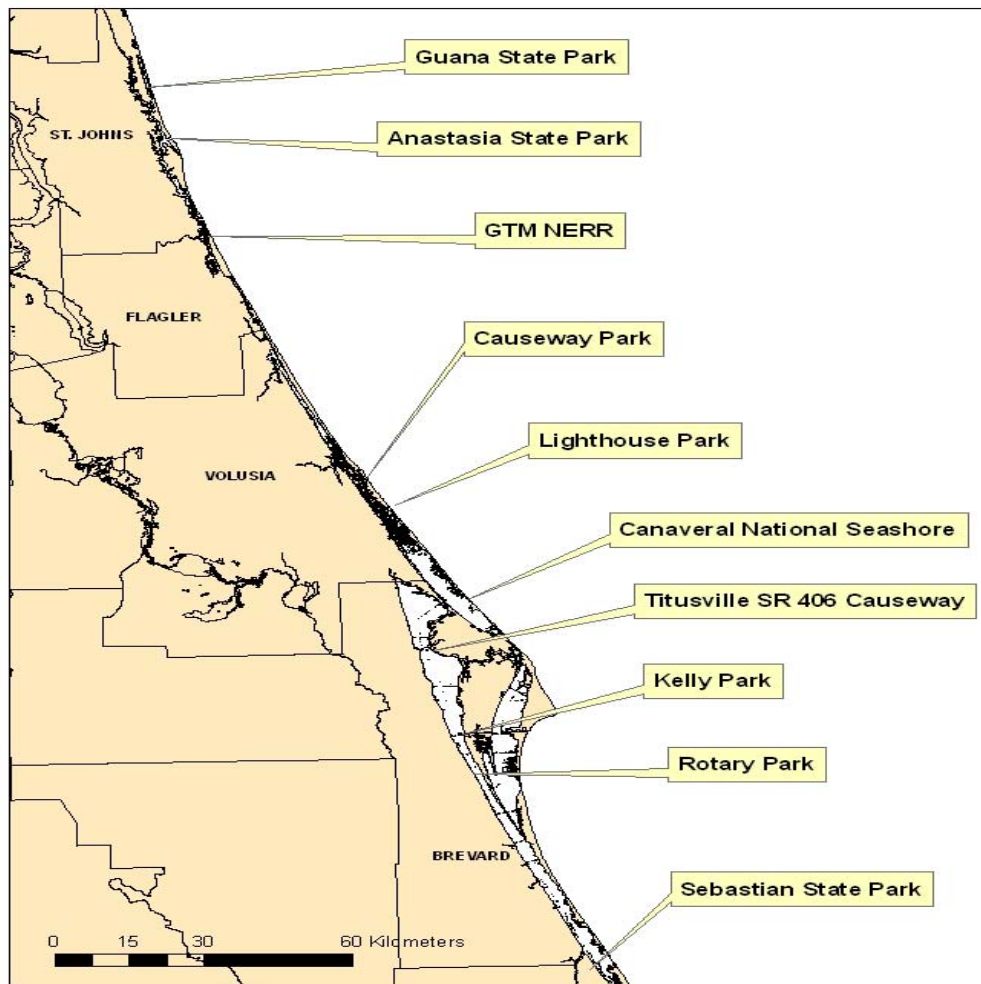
Guana State Park

ST. JOHNS

Anastasia State Park

GTM NERR

FLAGLER

Causeway Park

Lighthouse Park

VOLUSIA

Canaveral National Seashore

Titusville SR 406 Causeway

Kelly Park

Rotary Park

BREVARD

Sebastian State Park

0 15 30 60 Kilometers